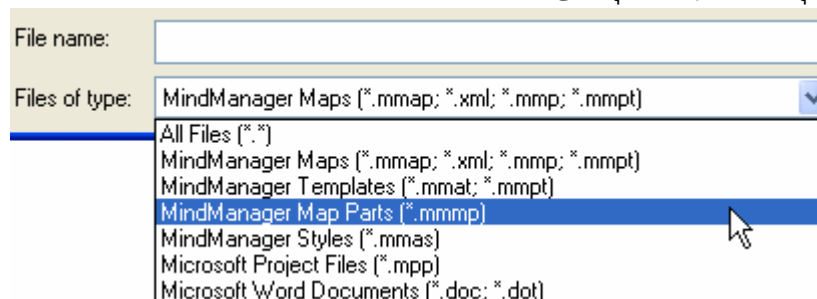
File name:

Files of type: MindManager Maps (*.mmap; *.xml; *.mmp; *.mmpt)

All Files (*.*)
MindManager Maps (*.mmap; *.xml; *.mmp; *.mmpt)
MindManager Templates (*.mmat; *.mmpt)
MindManager Map Parts (*.mmmp)
MindManager Styles (*.mmas)
Microsoft Project Files (*.mpp)
Microsoft Word Documents (*.doc; *.dot)